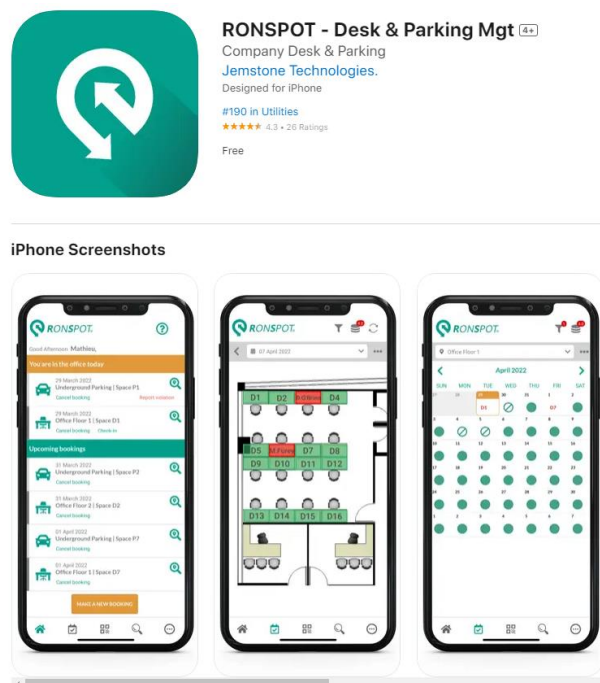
RONSPOT - Desk & Parking Mgt 4+

Company Desk & Parking

Jemstone Technologies.

Designed for iPhone

#190 in Utilities

★★★★★ 4.3 • 26 Ratings

Free

iPhone Screenshots

RONSPOT

Good Afternoon Mathieu,

You are in the office today

29 March 2022
Underground Parking | Space P1
Cancel booking
Report violation

29 March 2022
Office Floor 1 | Space D1
Cancel booking
Check-in

Upcoming bookings

31 March 2022
Underground Parking | Space P2
Cancel booking

31 March 2022
Office Floor 2 | Space D2
Cancel booking

01 April 2022
Underground Parking | Space P7
Cancel booking

01 April 2022
Office Floor 1 | Space D7
Cancel booking

MAKE A NEW BOOKING

RONSPOT

07 April 2022

D1 D2 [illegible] D4
D5 M.Furie D7 D8
D9 D10 D11 D12
D13 D14 D15 D16

RONSPOT

Office Floor 1

April 2022

SUN MON TUE WED THU FRI SAT
27 28 29 30 31 1 2
D1 D7
3 4 5 6 7 8 9
10 11 12 13 14 15 16
17 18 19 20 21 22 23
24 25 26 27 28 29 30